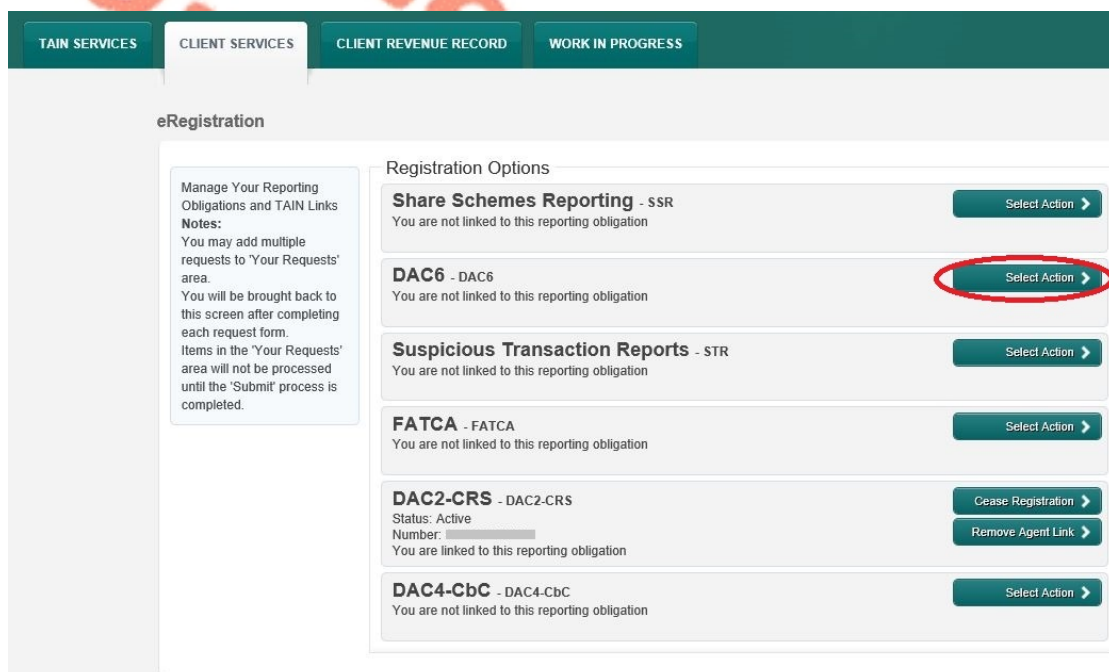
TAIN SERVICES CLIENT SERVICES CLIENT REVENUE RECORD WORK IN PROGRESS

eRegistration

Manage Your Reporting Obligations and TAIN Links
Notes:
You may add multiple requests to 'Your Requests' area.
You will be brought back to this screen after completing each request form.
Items in the 'Your Requests' area will not be processed until the 'Submit' process is completed.

Registration Options

Share Schemes Reporting - SSR
You are not linked to this reporting obligation
Select Action

DAC6 - DAC6
You are not linked to this reporting obligation
Select Action

Suspicious Transaction Reports - STR
You are not linked to this reporting obligation
Select Action

FATCA - FATCA
You are not linked to this reporting obligation
Select Action

DAC2-CRS - DAC2-CRS
Status: Active
Number: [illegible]
You are linked to this reporting obligation
Cease Registration
Remove Agent Link

DAC4-CbC - DAC4-CbC
You are not linked to this reporting obligation
Select Action